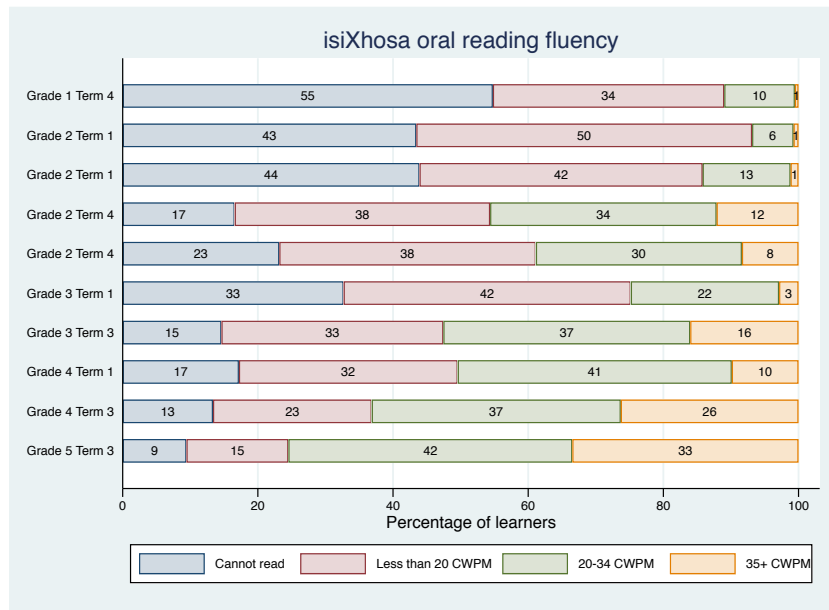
isiXhosa oral reading fluency

| | Cannot read | Less than 20 CWPM | 20-34 CWPM | 35+ CWPM |
|---|---|---|---|---|
| Grade 1 Term 4 | 55 | 34 | 10 | 1 |
| Grade 2 Term 1 | 43 | 50 | 6 | 1 |
| Grade 2 Term 1 | 44 | 42 | 13 | 1 |
| Grade 2 Term 4 | 17 | 38 | 34 | 12 |
| Grade 2 Term 4 | 23 | 38 | 30 | 8 |
| Grade 3 Term 1 | 33 | 42 | 22 | 3 |
| Grade 3 Term 3 | 15 | 33 | 37 | 16 |
| Grade 4 Term 1 | 17 | 32 | 41 | 10 |
| Grade 4 Term 3 | 13 | 23 | 37 | 26 |
| Grade 5 Term 3 | 9 | 15 | 42 | 33 |

0 20 40 60 80 100
Percentage of learners

Cannot read
Less than 20 CWPM
20-34 CWPM
35+ CWPM